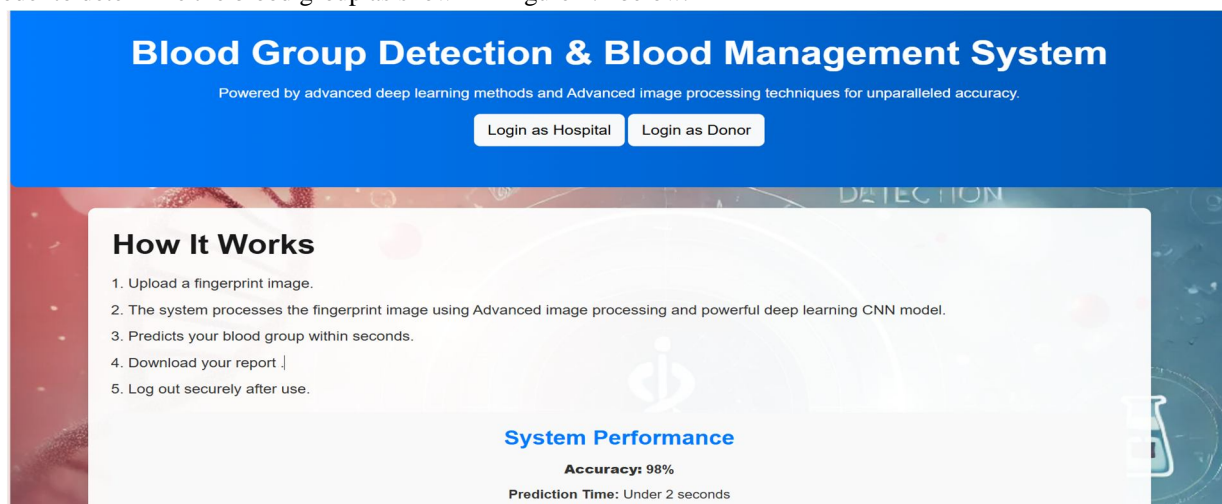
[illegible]

Blood Group Detection & Blood Management System

Powered by advanced deep learning methods and Advanced image processing techniques for unparalleled accuracy.

Login as Hospital Login as Donor

DETECTION

How It Works

1. Upload a fingerprint image.
2. The system processes the fingerprint image using Advanced image processing and powerful deep learning CNN model.
3. Predicts your blood group within seconds.
4. Download your report .
5. Log out securely after use.

System Performance

**Accuracy:** 98%

**Prediction Time:** Under 2 seconds